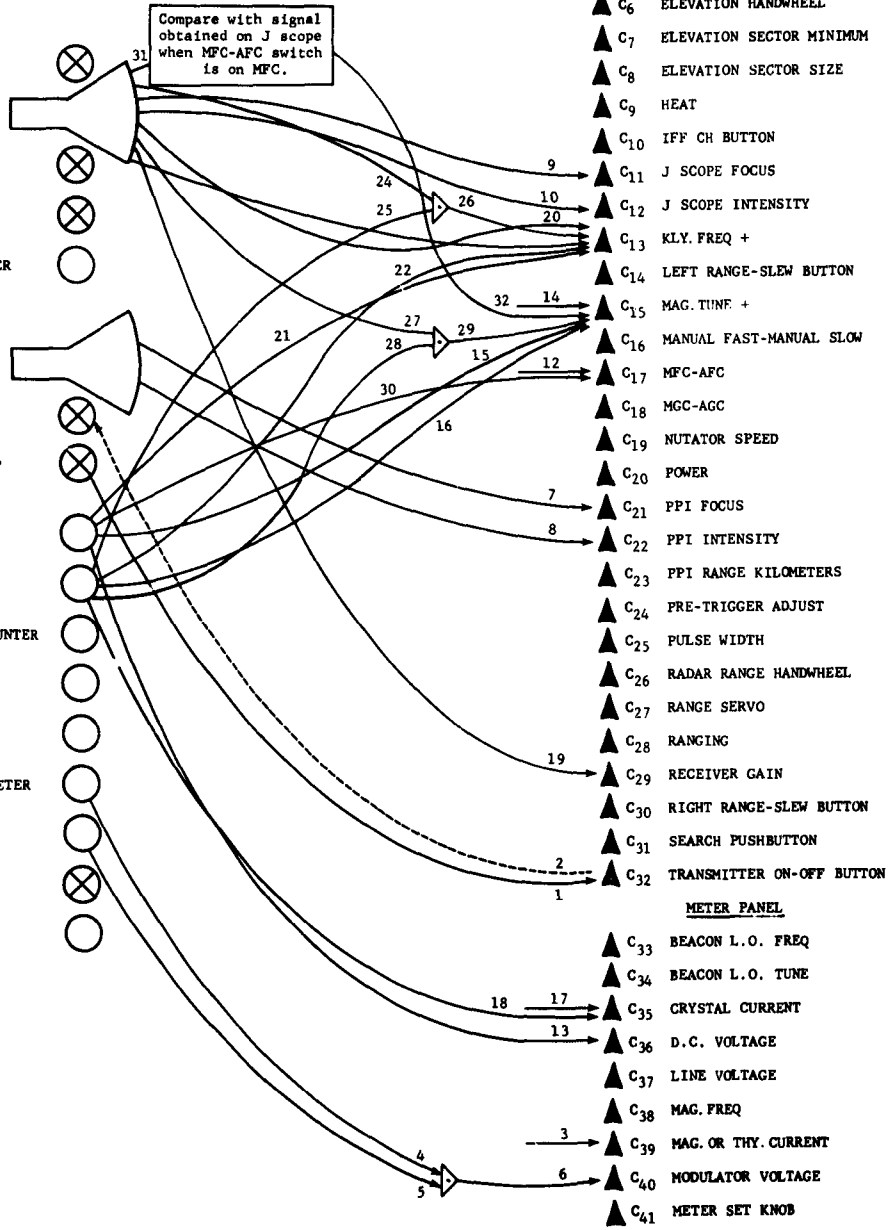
Compare with signal obtained on J scope when MFC-AFC switch is on MFC.

31

ER

UNTER

ETER

$C_6$ ELEVATION HANDWHEEL
$C_7$ ELEVATION SECTOR MINIMUM
$C_8$ ELEVATION SECTOR SIZE
$C_9$ HEAT
$C_{10}$ IFF CH BUTTON
9 $C_{11}$ J SCOPE FOCUS
24 26 10 $C_{12}$ J SCOPE INTENSITY
25 20 $C_{13}$ KLY. FREQ +
22 $C_{14}$ LEFT RANGE-SLEW BUTTON
32 14 $C_{15}$ MAG. TUNE +
21 27 29 28 $C_{16}$ MANUAL FAST-MANUAL SLOW
15 12 $C_{17}$ MFC-AFC
30 $C_{18}$ MGC-AGC
16 $C_{19}$ NUTATOR SPEED
$C_{20}$ POWER
7 $C_{21}$ PPI FOCUS
8 $C_{22}$ PPI INTENSITY
$C_{23}$ PPI RANGE KILOMETERS
$C_{24}$ PRE-TRIGGER ADJUST
$C_{25}$ PULSE WIDTH
$C_{26}$ RADAR RANGE HANDWHEEL
$C_{27}$ RANGE SERVO
$C_{28}$ RANGING
19 $C_{29}$ RECEIVER GAIN
$C_{30}$ RIGHT RANGE-SLEW BUTTON
$C_{31}$ SEARCH PUSHBUTTON
2 1 $C_{32}$ TRANSMITTER ON-OFF BUTTON

METER PANEL

$C_{33}$ BEACON L.O. FREQ
$C_{34}$ BEACON L.O. TUNE
18 17 $C_{35}$ CRYSTAL CURRENT
13 $C_{36}$ D.C. VOLTAGE
$C_{37}$ LINE VOLTAGE
$C_{38}$ MAG. FREQ
3 $C_{39}$ MAG. OR THY. CURRENT
4 5 6 $C_{40}$ MODULATOR VOLTAGE
$C_{41}$ METER SET KNOB